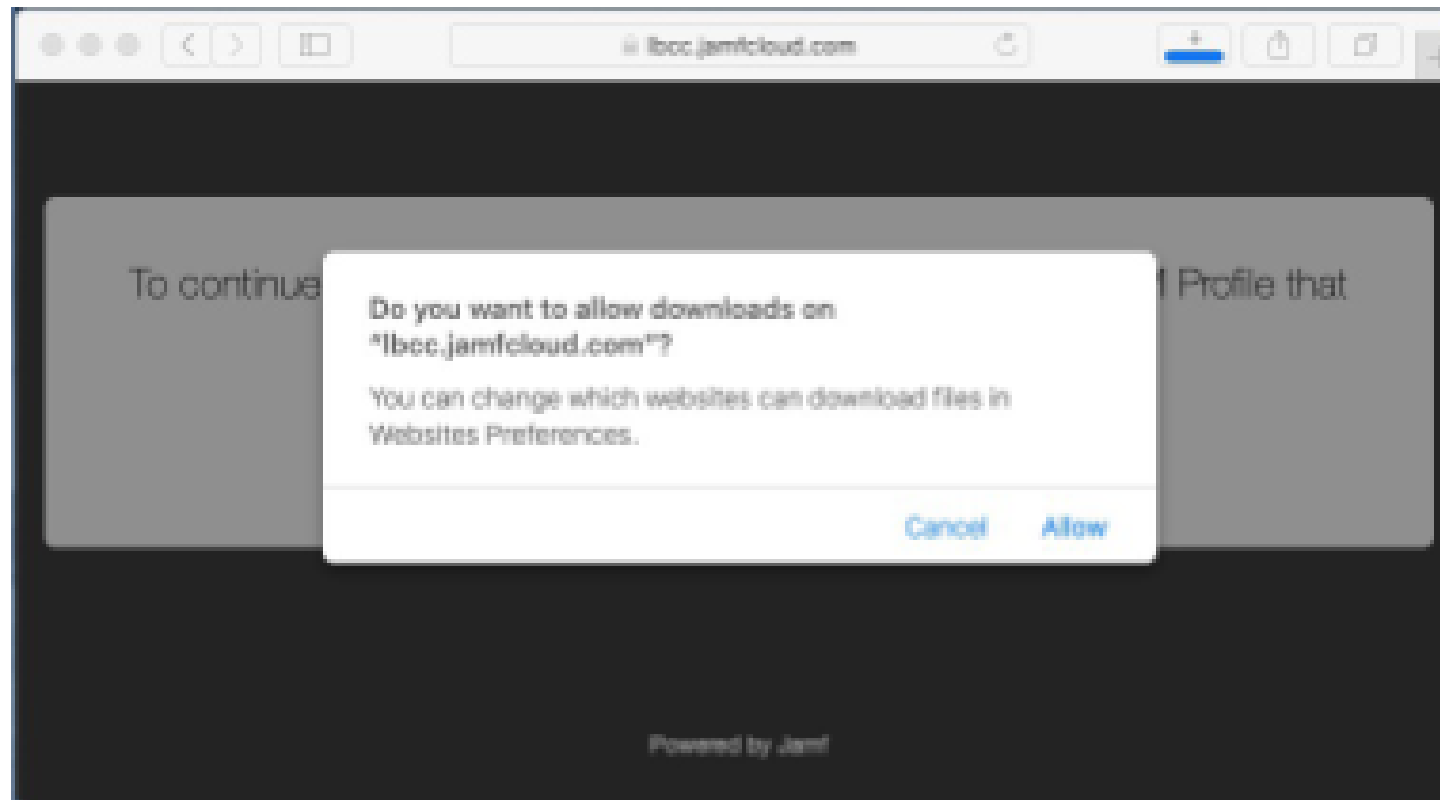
lbcc.jamfcloud.com

To continue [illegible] Profile that

Do you want to allow downloads on "lbcc.jamfcloud.com"?

You can change which websites can download files in Websites Preferences.

Cancel Allow

Powered by Jamf